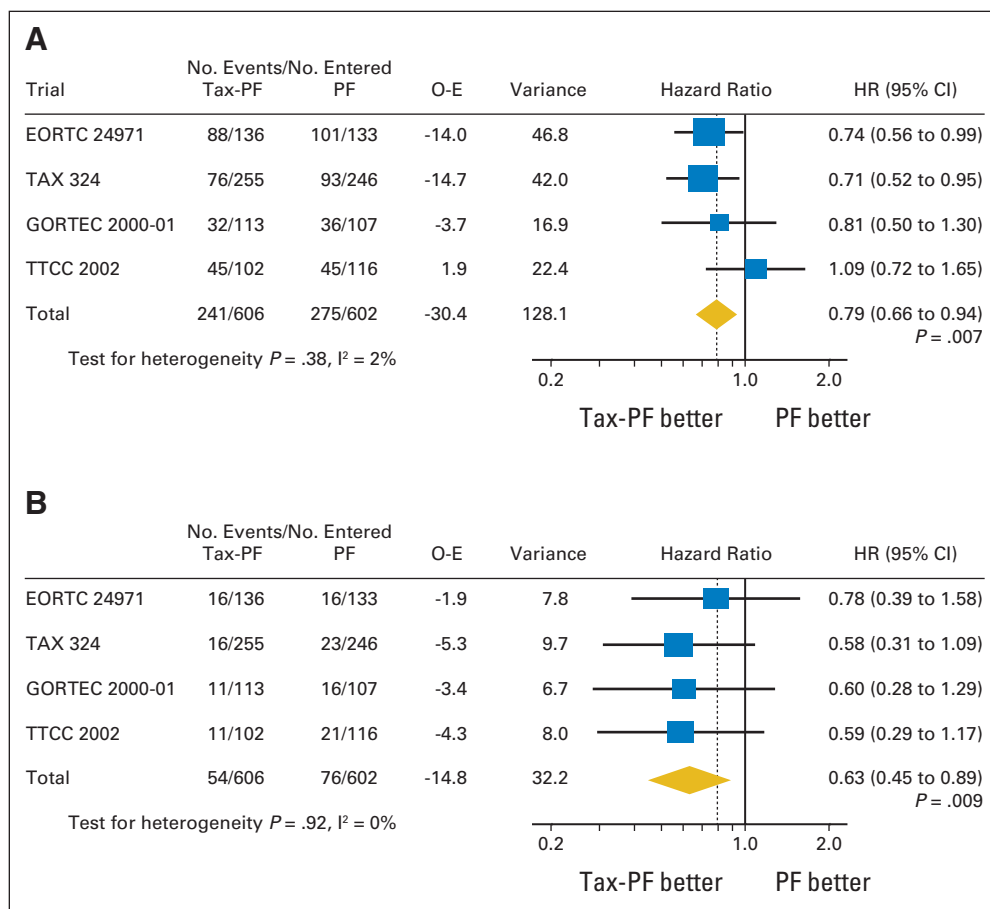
A

| Trial | No. Events/No. Entered Tax-PF | PF | O-E | Variance | Hazard Ratio | HR (95% CI) |
|---|---|---|---|---|---|---|
| EORTC 24971 | 88/136 | 101/133 | -14.0 | 46.8 | | 0.74 (0.56 to 0.99) |
| TAX 324 | 76/255 | 93/246 | -14.7 | 42.0 | | 0.71 (0.52 to 0.95) |
| GORTEC 2000-01 | 32/113 | 36/107 | -3.7 | 16.9 | | 0.81 (0.50 to 1.30) |
| TTCC 2002 | 45/102 | 45/116 | 1.9 | 22.4 | | 1.09 (0.72 to 1.65) |
| Total | 241/606 | 275/602 | -30.4 | 128.1 | | 0.79 (0.66 to 0.94) $P$ = .007 |

Test for heterogeneity $P$ = .38, $I^2$ = 2%

0.2 1.0 2.0

Tax-PF better PF better

B

| Trial | No. Events/No. Entered Tax-PF | PF | O-E | Variance | Hazard Ratio | HR (95% CI) |
|---|---|---|---|---|---|---|
| EORTC 24971 | 16/136 | 16/133 | -1.9 | 7.8 | | 0.78 (0.39 to 1.58) |
| TAX 324 | 16/255 | 23/246 | -5.3 | 9.7 | | 0.58 (0.31 to 1.09) |
| GORTEC 2000-01 | 11/113 | 16/107 | -3.4 | 6.7 | | 0.60 (0.28 to 1.29) |
| TTCC 2002 | 11/102 | 21/116 | -4.3 | 8.0 | | 0.59 (0.29 to 1.17) |
| Total | 54/606 | 76/602 | -14.8 | 32.2 | | 0.63 (0.45 to 0.89) $P$ = .009 |

Test for heterogeneity $P$ = .92, $I^2$ = 0%

0.2 1.0 2.0

Tax-PF better PF better